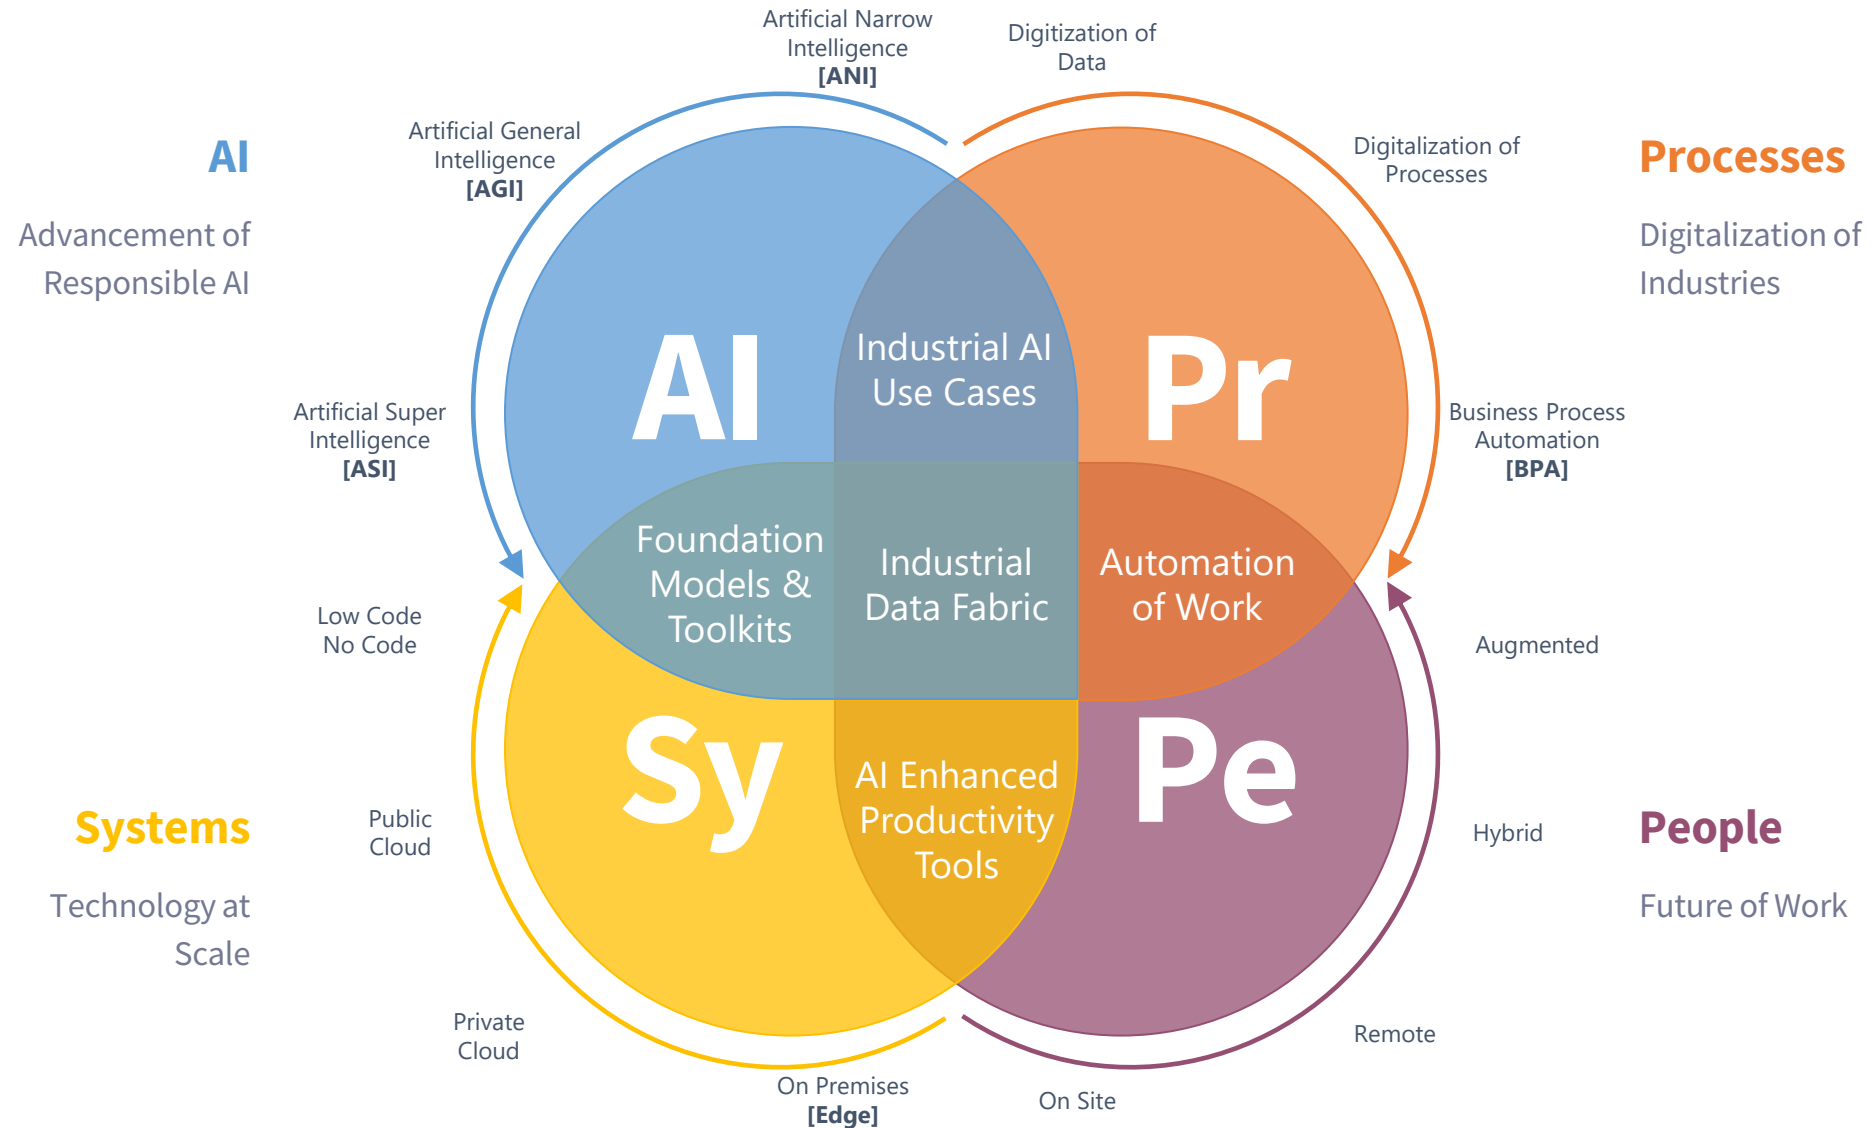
Artificial Narrow Intelligence
[ANI]

Digitization of Data

AI

Advancement of Responsible AI

Artificial General Intelligence
[AGI]

Digitalization of Processes

Processes

Digitalization of Industries

AI

Industrial AI Use Cases

Pr

Artificial Super Intelligence
[ASI]

Business Process Automation
[BPA]

Foundation Models & Toolkits

Industrial Data Fabric

Automation of Work

Low Code No Code

Augmented

Sy

AI Enhanced Productivity Tools

Pe

Systems

Technology at Scale

Public Cloud

Hybrid

People

Future of Work

Private Cloud

Remote

On Premises
[Edge]

On Site